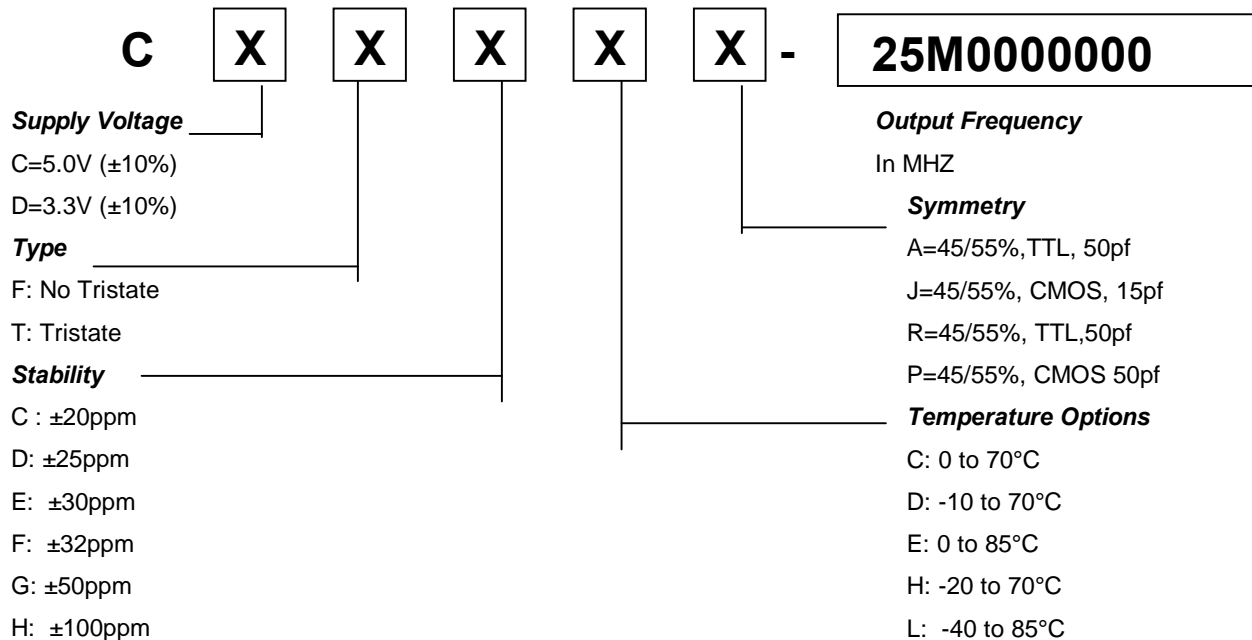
C X X X X X - 25M0000000

Supply Voltage
C=5.0V (±10%)
D=3.3V (±10%)

Type
F: No Tristate
T: Tristate

Stability
C : ±20ppm
D: ±25ppm
E: ±30ppm
F: ±32ppm
G: ±50ppm
H: ±100ppm

Output Frequency
In MHZ

Symmetry
A=45/55%,TTL, 50pf
J=45/55%, CMOS, 15pf
R=45/55%, TTL,50pf
P=45/55%, CMOS 50pf

Temperature Options
C: 0 to 70°C
D: -10 to 70°C
E: 0 to 85°C
H: -20 to 70°C
L: -40 to 85°C